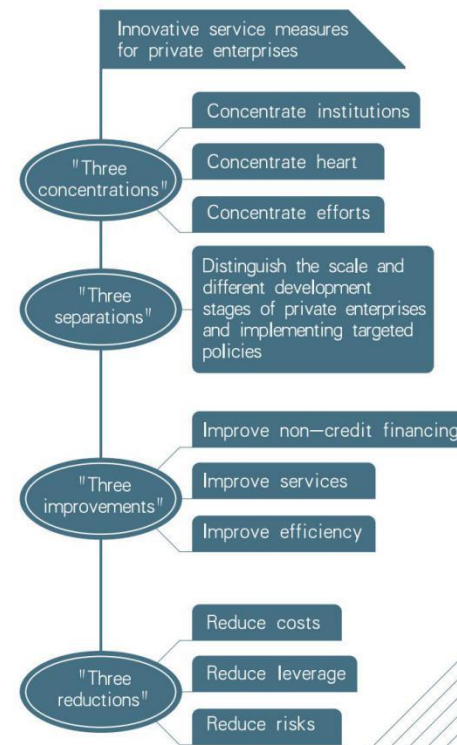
Innovative service measures for private enterprises

"Three concentrations"

Concentrate institutions

Concentrate heart

Concentrate efforts

"Three separations"

Distinguish the scale and different development stages of private enterprises and implementing targeted policies

"Three improvements"

Improve non—credit financing

Improve services

Improve efficiency

"Three reductions"

Reduce costs

Reduce leverage

Reduce risks